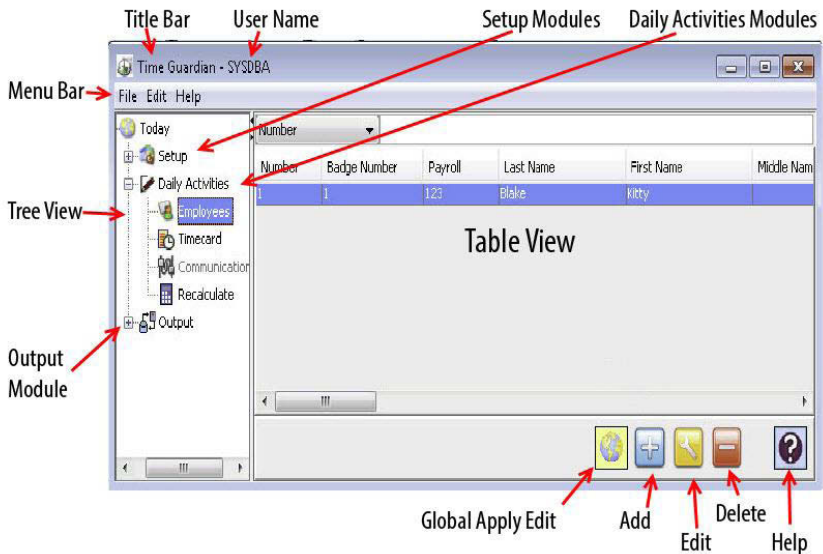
Title Bar
User Name
Setup Modules
Daily Activities Modules

Time Guardian - SYSDBA

Menu Bar
File Edit Help

Today
Setup
Daily Activities
Employees
Timecard
Communication
Recalculate
Output

Tree View

Output Module

Number

| Number | Badge Number | Payroll | Last Name | First Name | Middle Nam |
|---|---|---|---|---|---|
| 1 | 1 | 123 | Blake | Kitty | |

Table View

Global Apply Edit
Add
Edit
Delete
Help